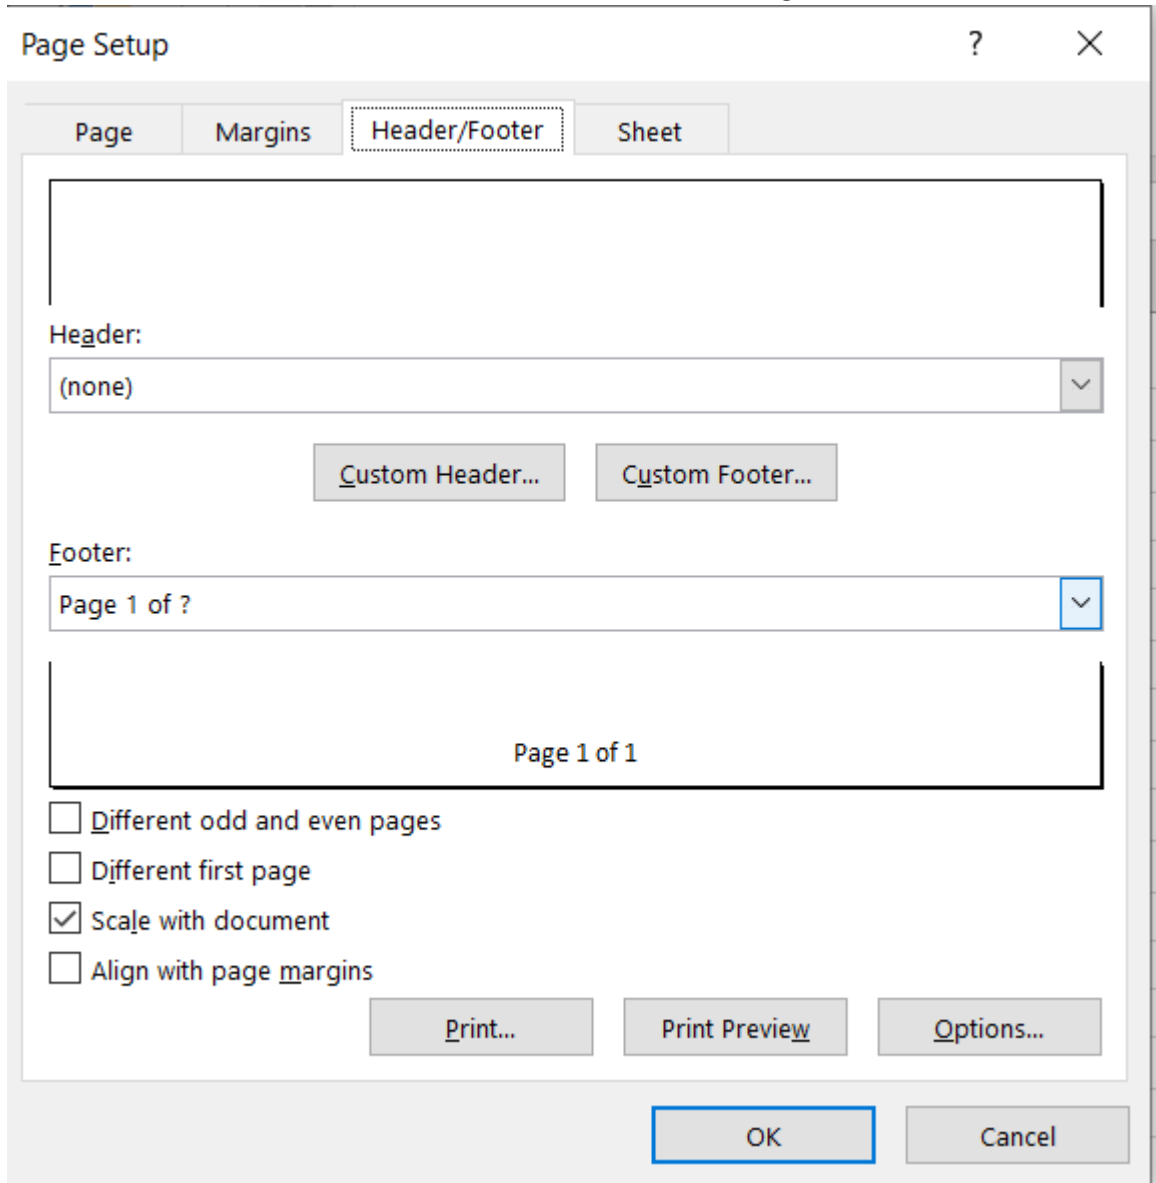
Page Setup

?

×

Page

Margins

Header/Footer

Sheet

Header:

(none)

Custom Header...

Custom Footer...

Footer:

Page 1 of ?

Page 1 of 1

Different odd and even pages

Different first page

Scale with document

Align with page margins

Print...

Print Preview

Options...

OK

Cancel